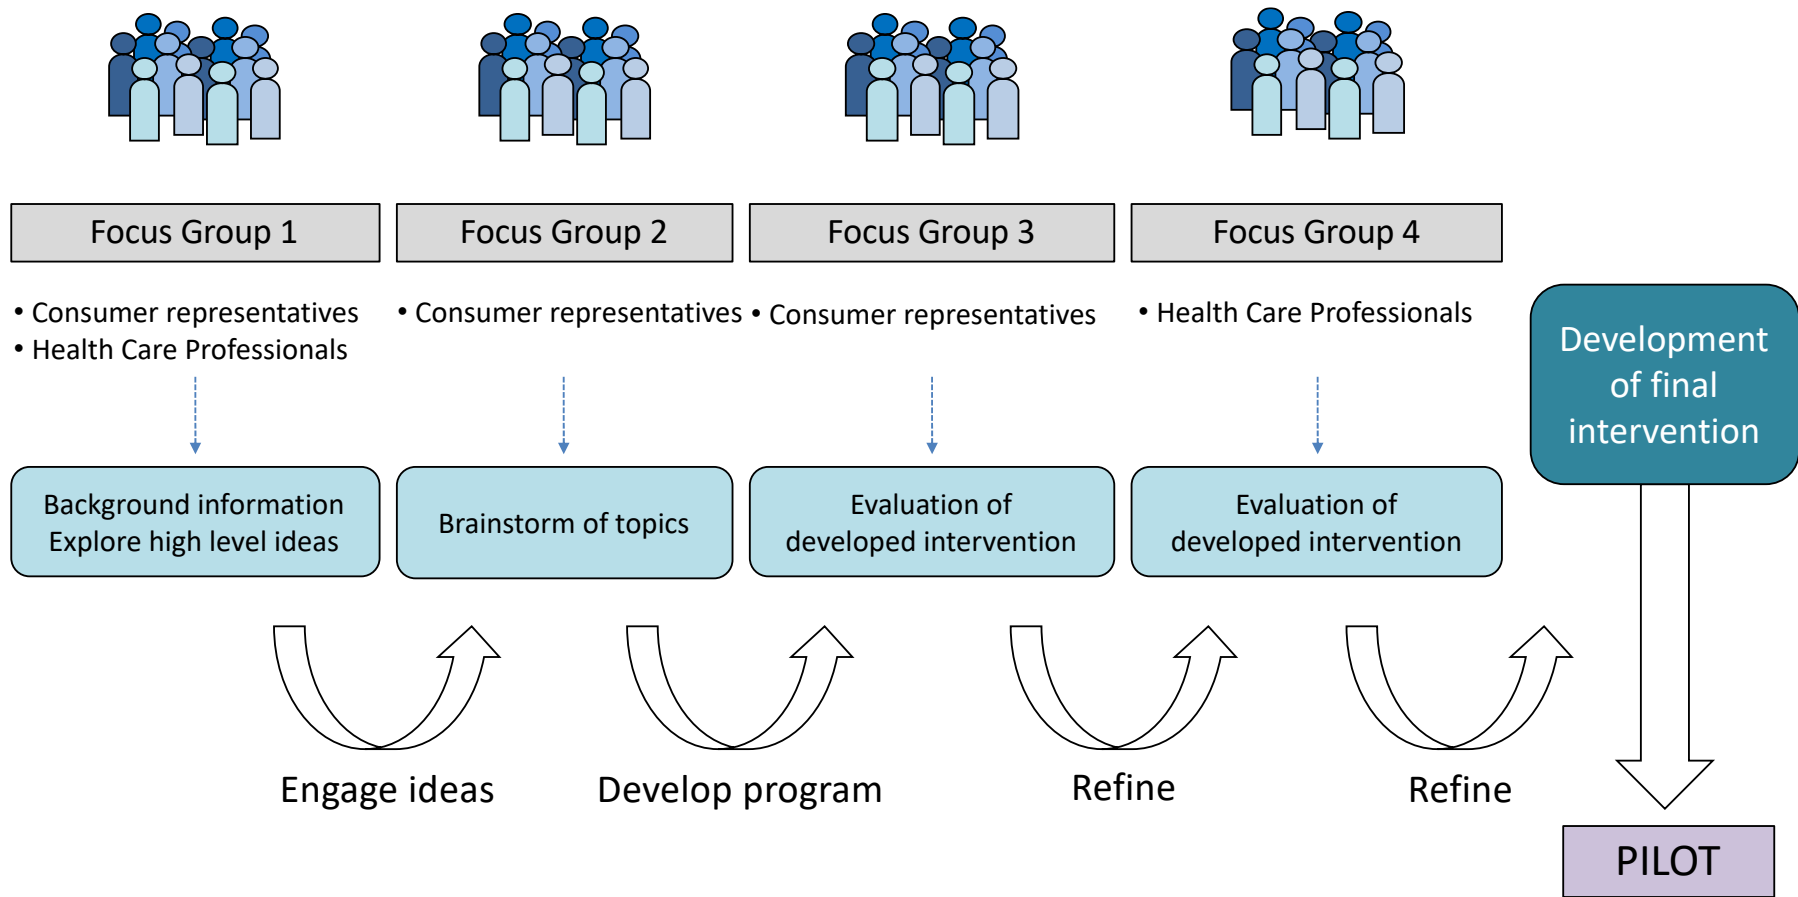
Focus Group 1

• Consumer representatives
• Health Care Professionals

Background information
Explore high level ideas

Focus Group 2

• Consumer representatives

Brainstorm of topics

Focus Group 3

• Consumer representatives

Evaluation of developed intervention

Focus Group 4

• Health Care Professionals

Evaluation of developed intervention

Development of final intervention

Engage ideas

Develop program

Refine

Refine

PILOT